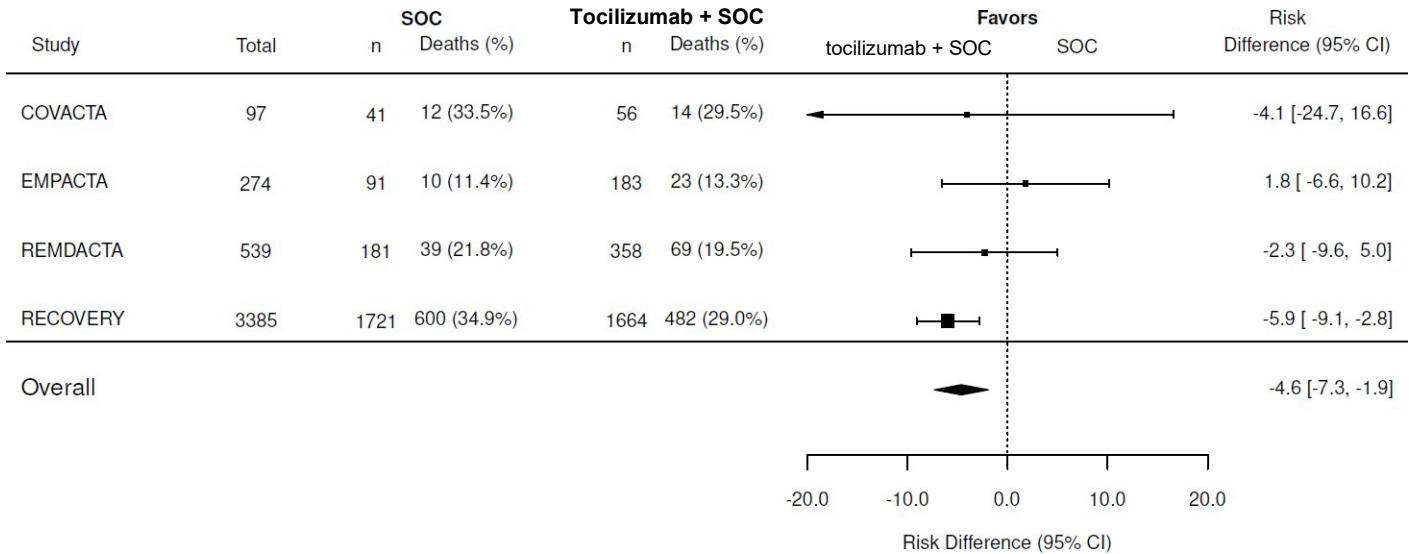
| Study | Total | SOC n | SOC Deaths (%) | Tocilizumab + SOC n | Tocilizumab + SOC Deaths (%) | Favors tocilizumab + SOC / SOC | Risk Difference (95% CI) |
|---|---|---|---|---|---|---|---|
| COVACTA | 97 | 41 | 12 (33.5%) | 56 | 14 (29.5%) | | -4.1 [-24.7, 16.6] |
| EMPACTA | 274 | 91 | 10 (11.4%) | 183 | 23 (13.3%) | | 1.8 [ -6.6, 10.2] |
| REMDACTA | 539 | 181 | 39 (21.8%) | 358 | 69 (19.5%) | | -2.3 [ -9.6, 5.0] |
| RECOVERY | 3385 | 1721 | 600 (34.9%) | 1664 | 482 (29.0%) | | -5.9 [ -9.1, -2.8] |
| Overall | | | | | | | -4.6 [-7.3, -1.9] |

-20.0 -10.0 0.0 10.0 20.0

Risk Difference (95% CI)